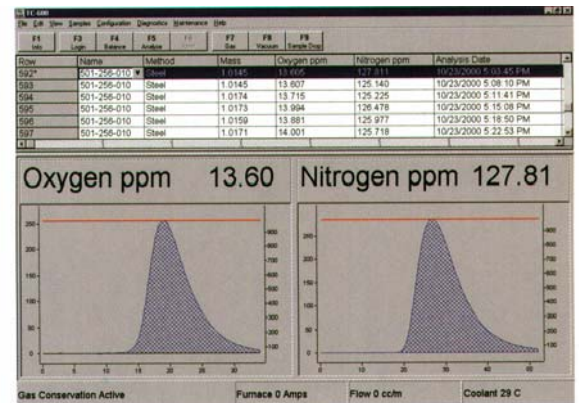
TC 600

File Edit View Samples Configuration Diagnostics Maintenance Help

F1 Info | F3 Login | F4 Balance | F5 Analyze | F6 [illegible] | F7 Gas | F8 Vacuum | F9 Sample Drop

| Row | Name | Method | Mass | Oxygen ppm | Nitrogen ppm | Analysis Date |
|---|---|---|---|---|---|---|
| 592* | 501-256-010 | Steel | 1.0145 | 13.605 | 127.811 | 10/23/2000 5:03:45 PM |
| 593 | 501-256-010 | Steel | 1.0145 | 13.607 | 125.140 | 10/23/2000 5:08:10 PM |
| 594 | 501-256-010 | Steel | 1.0174 | 13.715 | 125.225 | 10/23/2000 5:11:41 PM |
| 595 | 501-256-010 | Steel | 1.0173 | 13.994 | 126.478 | 10/23/2000 5:15:08 PM |
| 596 | 501-256-010 | Steel | 1.0159 | 13.881 | 125.977 | 10/23/2000 5:18:50 PM |
| 597 | 501-256-010 | Steel | 1.0171 | 14.001 | 125.718 | 10/23/2000 5:22:53 PM |

Oxygen ppm 13.60

Nitrogen ppm 127.81

250 200 150 100 50 0
900 800 700 600 500 400 300 200 100
0 10 20 30

250 200 150 100 50 0
900 800 700 600 500 400 300 200 100
0 10 20 30 40 50 60

Gas Conservation Active | Furnace 0 Amps | Flow 0 cc/m | Coolant 29 C